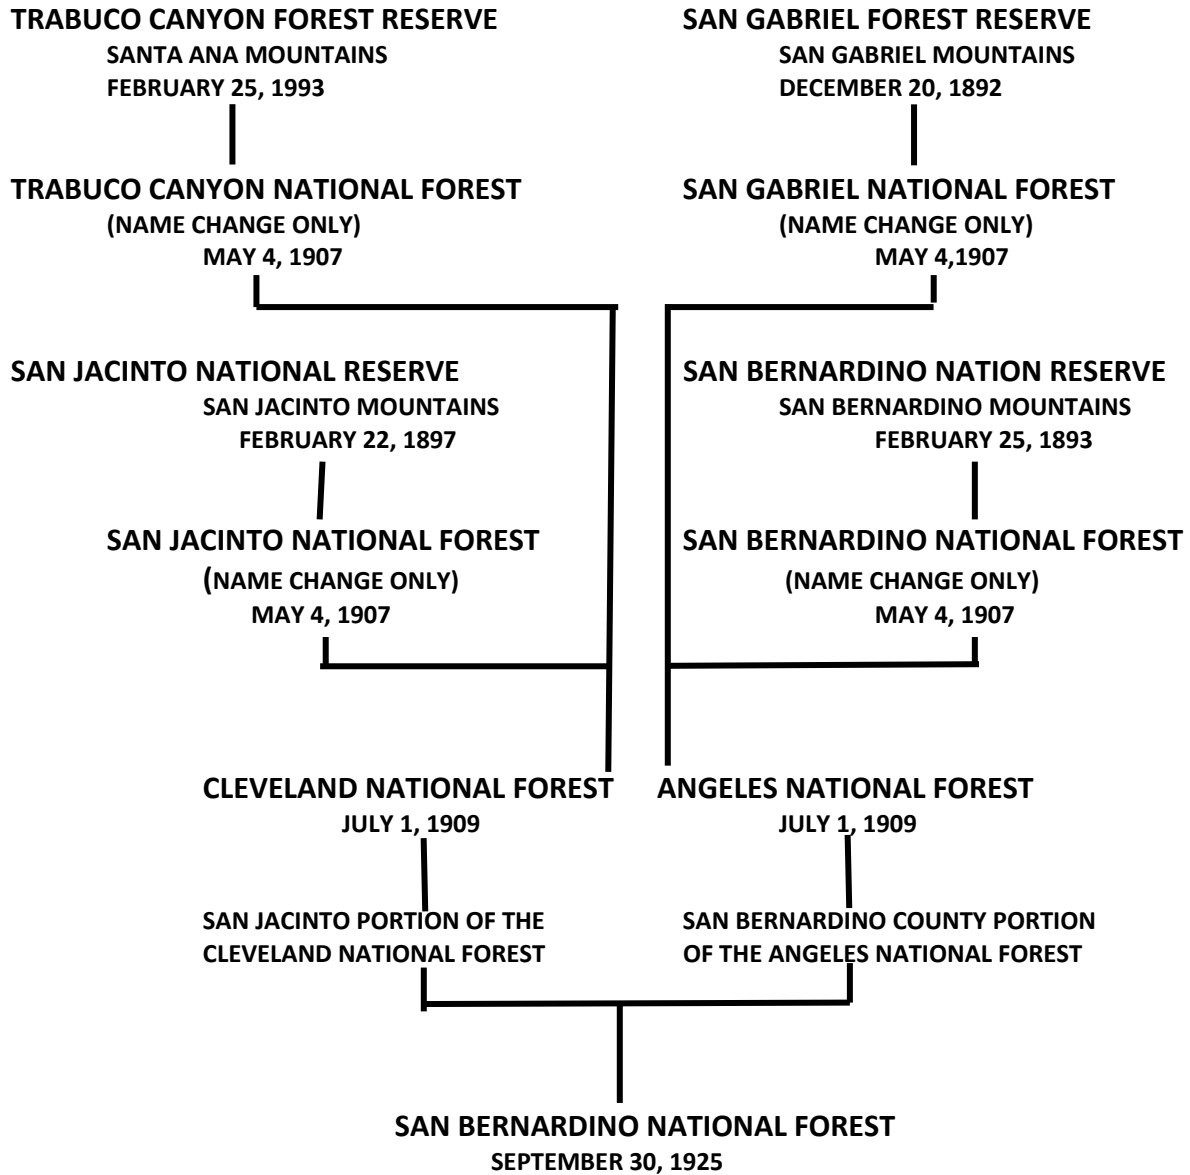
TRABUCO CANYON FOREST RESERVE
SANTA ANA MOUNTAINS
FEBRUARY 25, 1993

TRABUCO CANYON NATIONAL FOREST
(NAME CHANGE ONLY)
MAY 4, 1907

SAN GABRIEL FOREST RESERVE
SAN GABRIEL MOUNTAINS
DECEMBER 20, 1892

SAN GABRIEL NATIONAL FOREST
(NAME CHANGE ONLY)
MAY 4,1907

SAN JACINTO NATIONAL RESERVE
SAN JACINTO MOUNTAINS
FEBRUARY 22, 1897

SAN JACINTO NATIONAL FOREST
(NAME CHANGE ONLY)
MAY 4, 1907

SAN BERNARDINO NATION RESERVE
SAN BERNARDINO MOUNTAINS
FEBRUARY 25, 1893

SAN BERNARDINO NATIONAL FOREST
(NAME CHANGE ONLY)
MAY 4, 1907

CLEVELAND NATIONAL FOREST
JULY 1, 1909

ANGELES NATIONAL FOREST
JULY 1, 1909

SAN JACINTO PORTION OF THE CLEVELAND NATIONAL FOREST

SAN BERNARDINO COUNTY PORTION OF THE ANGELES NATIONAL FOREST

SAN BERNARDINO NATIONAL FOREST
SEPTEMBER 30, 1925